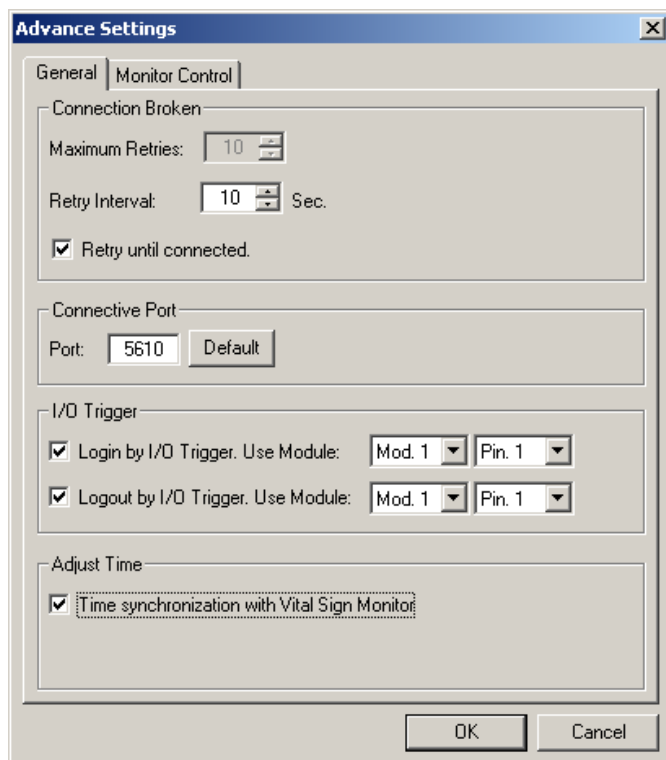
Advance Settings

X

General

Monitor Control

Connection Broken

Maximum Retries: 10

Retry Interval: 10 Sec.

☑ Retry until connected.

Connective Port

Port: 5610 Default

I/O Trigger

☑ Login by I/O Trigger. Use Module: Mod. 1 Pin. 1

☑ Logout by I/O Trigger. Use Module: Mod. 1 Pin. 1

Adjust Time

☑ Time synchronization with Vital Sign Monitor

OK

Cancel